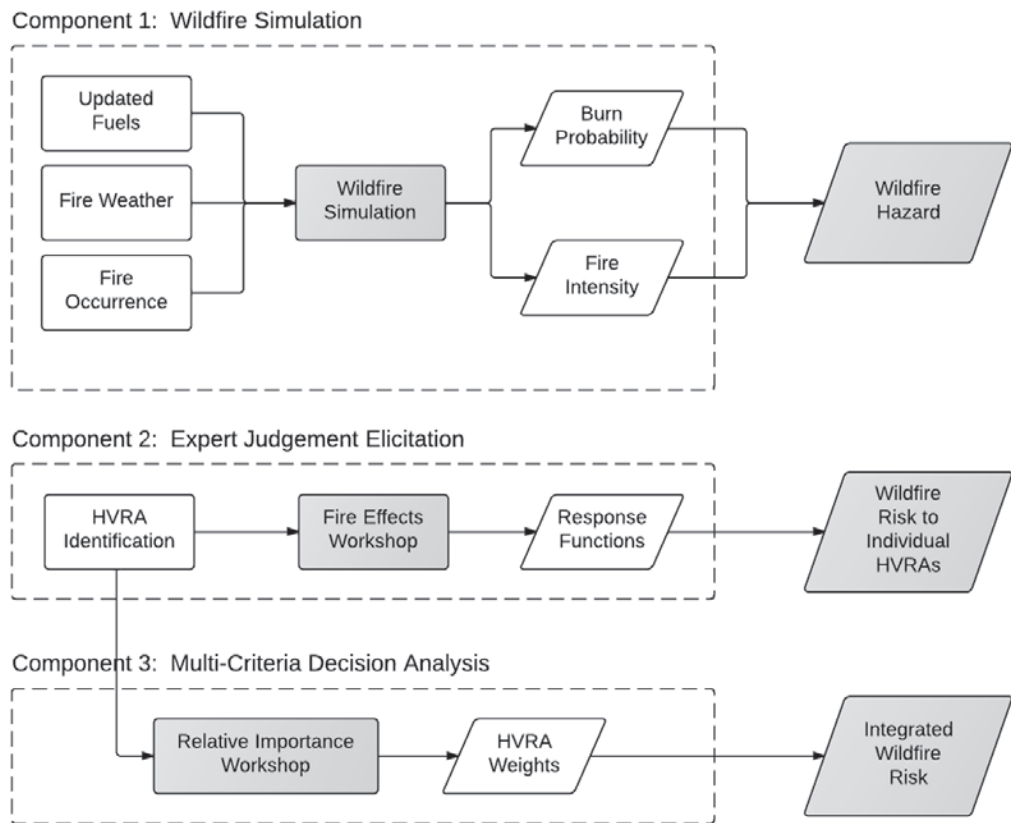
Component 1: Wildfire Simulation

Updated Fuels

Fire Weather

Fire Occurrence

Wildfire Simulation

Burn Probability

Fire Intensity

Wildfire Hazard

Component 2: Expert Judgement Elicitation

HVRA Identification

Fire Effects Workshop

Response Functions

Wildfire Risk to Individual HVRAs

Component 3: Multi-Criteria Decision Analysis

Relative Importance Workshop

HVRA Weights

Integrated Wildfire Risk